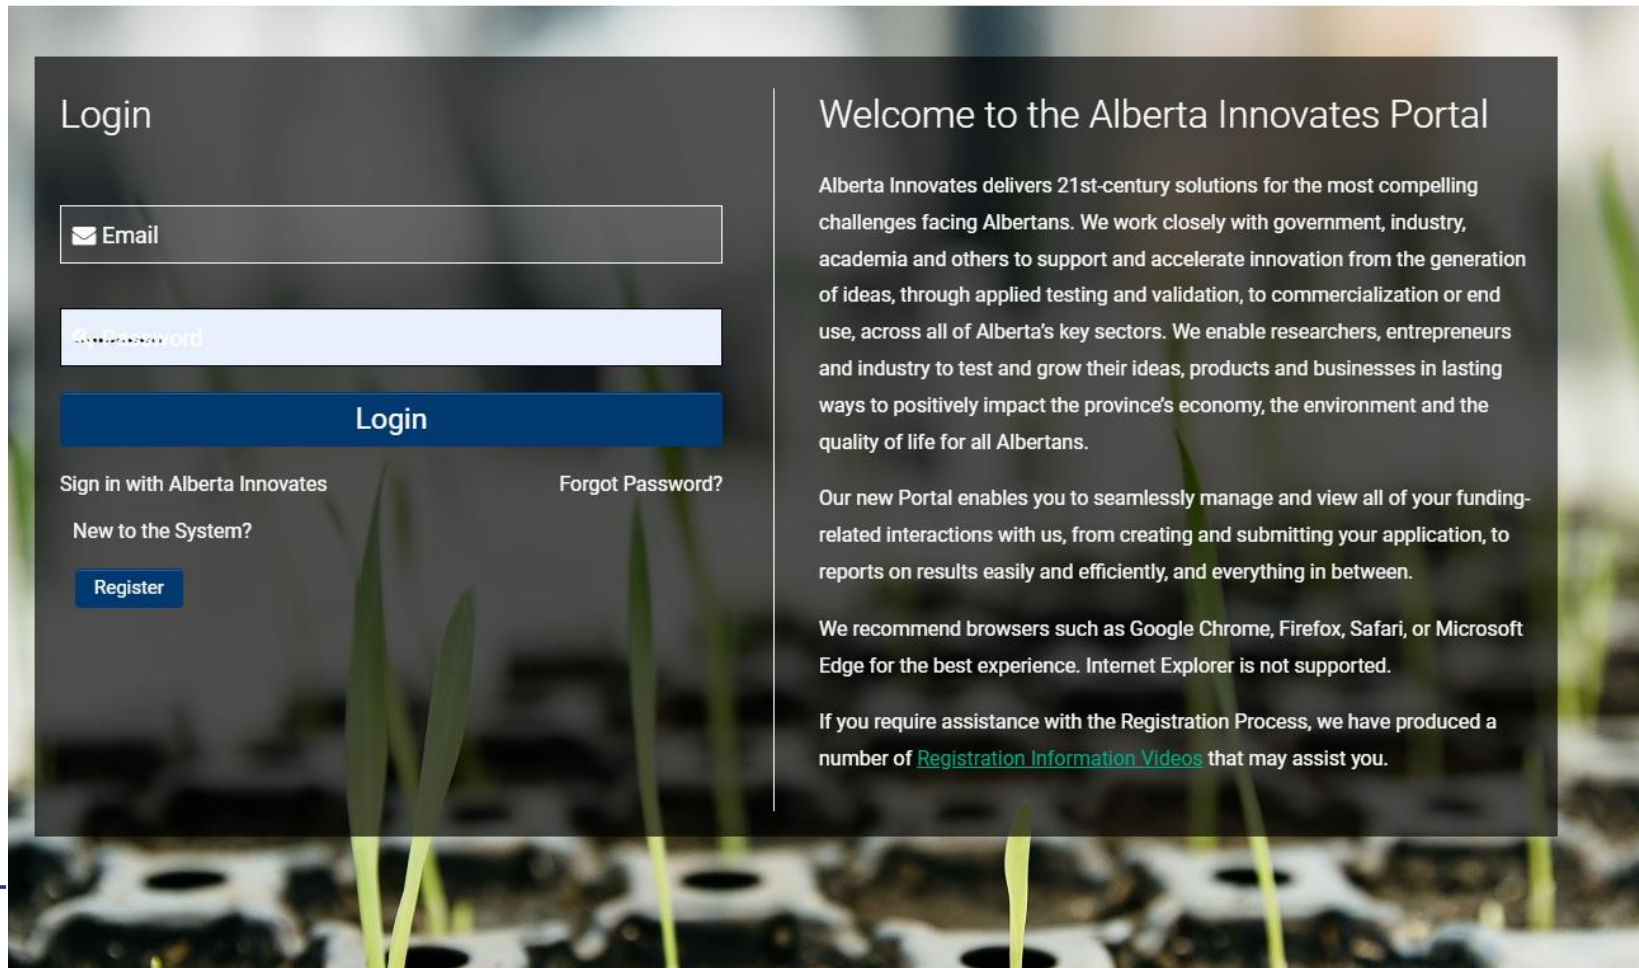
Login

Email

Password

Login

Sign in with Alberta Innovates

Forgot Password?

New to the System?

Register

Welcome to the Alberta Innovates Portal

Alberta Innovates delivers 21st-century solutions for the most compelling challenges facing Albertans. We work closely with government, industry, academia and others to support and accelerate innovation from the generation of ideas, through applied testing and validation, to commercialization or end use, across all of Alberta's key sectors. We enable researchers, entrepreneurs and industry to test and grow their ideas, products and businesses in lasting ways to positively impact the province's economy, the environment and the quality of life for all Albertans.

Our new Portal enables you to seamlessly manage and view all of your funding-related interactions with us, from creating and submitting your application, to reports on results easily and efficiently, and everything in between.

We recommend browsers such as Google Chrome, Firefox, Safari, or Microsoft Edge for the best experience. Internet Explorer is not supported.

If you require assistance with the Registration Process, we have produced a number of Registration Information Videos that may assist you.